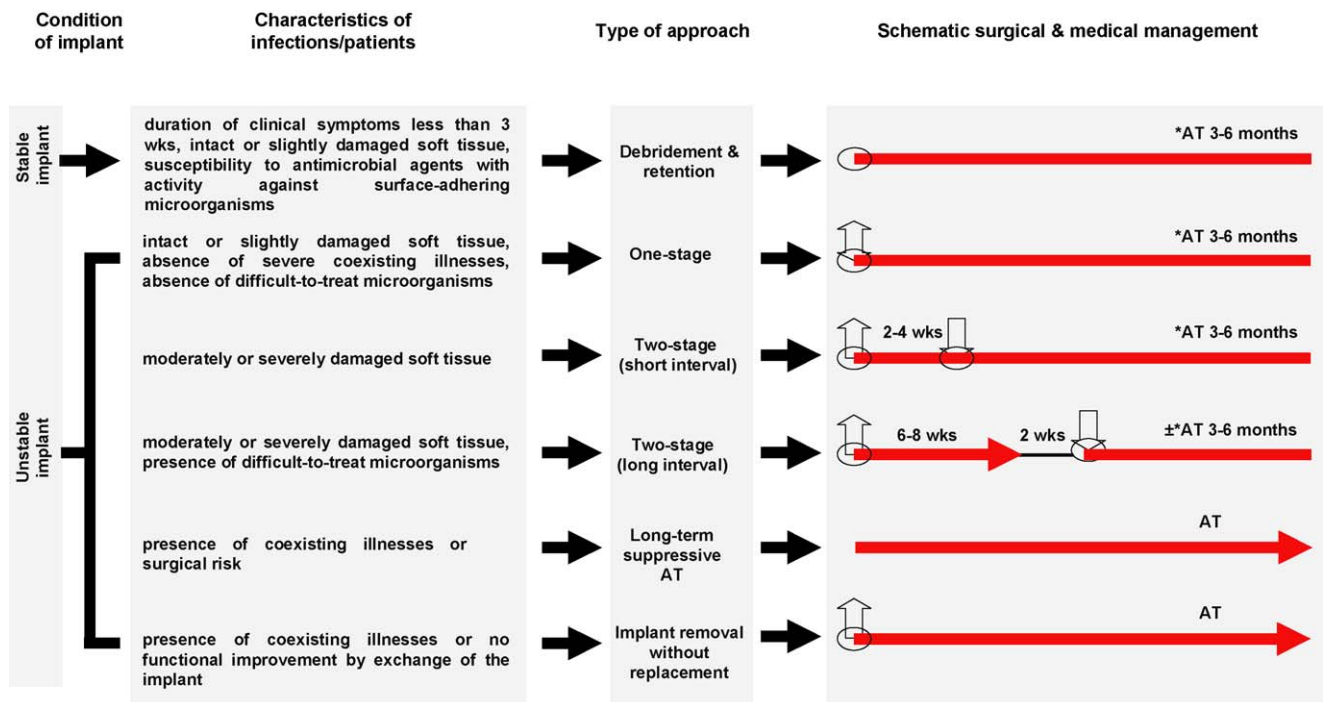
| Condition of implant | Characteristics of infections/patients | Type of approach | Schematic surgical & medical management |
|---|---|---|---|
| Stable implant | duration of clinical symptoms less than 3 wks, intact or slightly damaged soft tissue, susceptibility to antimicrobial agents with activity against surface-adhering microorganisms | Debridement & retention | *AT 3-6 months |
| Unstable implant | intact or slightly damaged soft tissue, absence of severe coexisting illnesses, absence of difficult-to-treat microorganisms | One-stage | *AT 3-6 months |
| | moderately or severely damaged soft tissue | Two-stage (short interval) | 2-4 wks *AT 3-6 months |
| | moderately or severely damaged soft tissue, presence of difficult-to-treat microorganisms | Two-stage (long interval) | 6-8 wks 2 wks ±*AT 3-6 months |
| | presence of coexisting illnesses or surgical risk | Long-term suppressive AT | AT |
| | presence of coexisting illnesses or no functional improvement by exchange of the implant | Implant removal without replacement | AT |